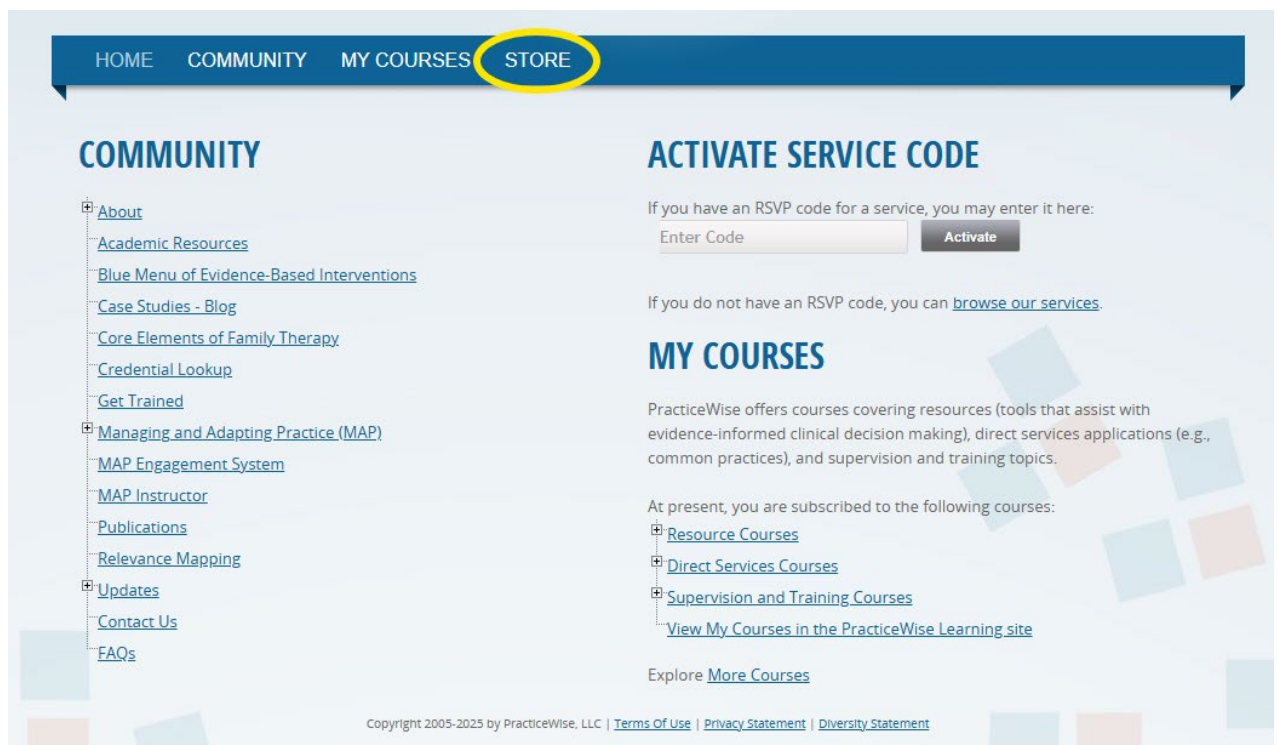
HOME COMMUNITY MY COURSES STORE

COMMUNITY

About
Academic Resources
Blue Menu of Evidence-Based Interventions
Case Studies - Blog
Core Elements of Family Therapy
Credential Lookup
Get Trained
Managing and Adapting Practice (MAP)
MAP Engagement System
MAP Instructor
Publications
Relevance Mapping
Updates
Contact Us
FAQs

ACTIVATE SERVICE CODE

If you have an RSVP code for a service, you may enter it here:

Enter Code
Activate

If you do not have an RSVP code, you can browse our services.

MY COURSES

PracticeWise offers courses covering resources (tools that assist with evidence-informed clinical decision making), direct services applications (e.g., common practices), and supervision and training topics.

At present, you are subscribed to the following courses:

Resource Courses
Direct Services Courses
Supervision and Training Courses
View My Courses in the PracticeWise Learning site

Explore More Courses

Copyright 2005-2025 by PracticeWise, LLC | Terms Of Use | Privacy Statement | Diversity Statement